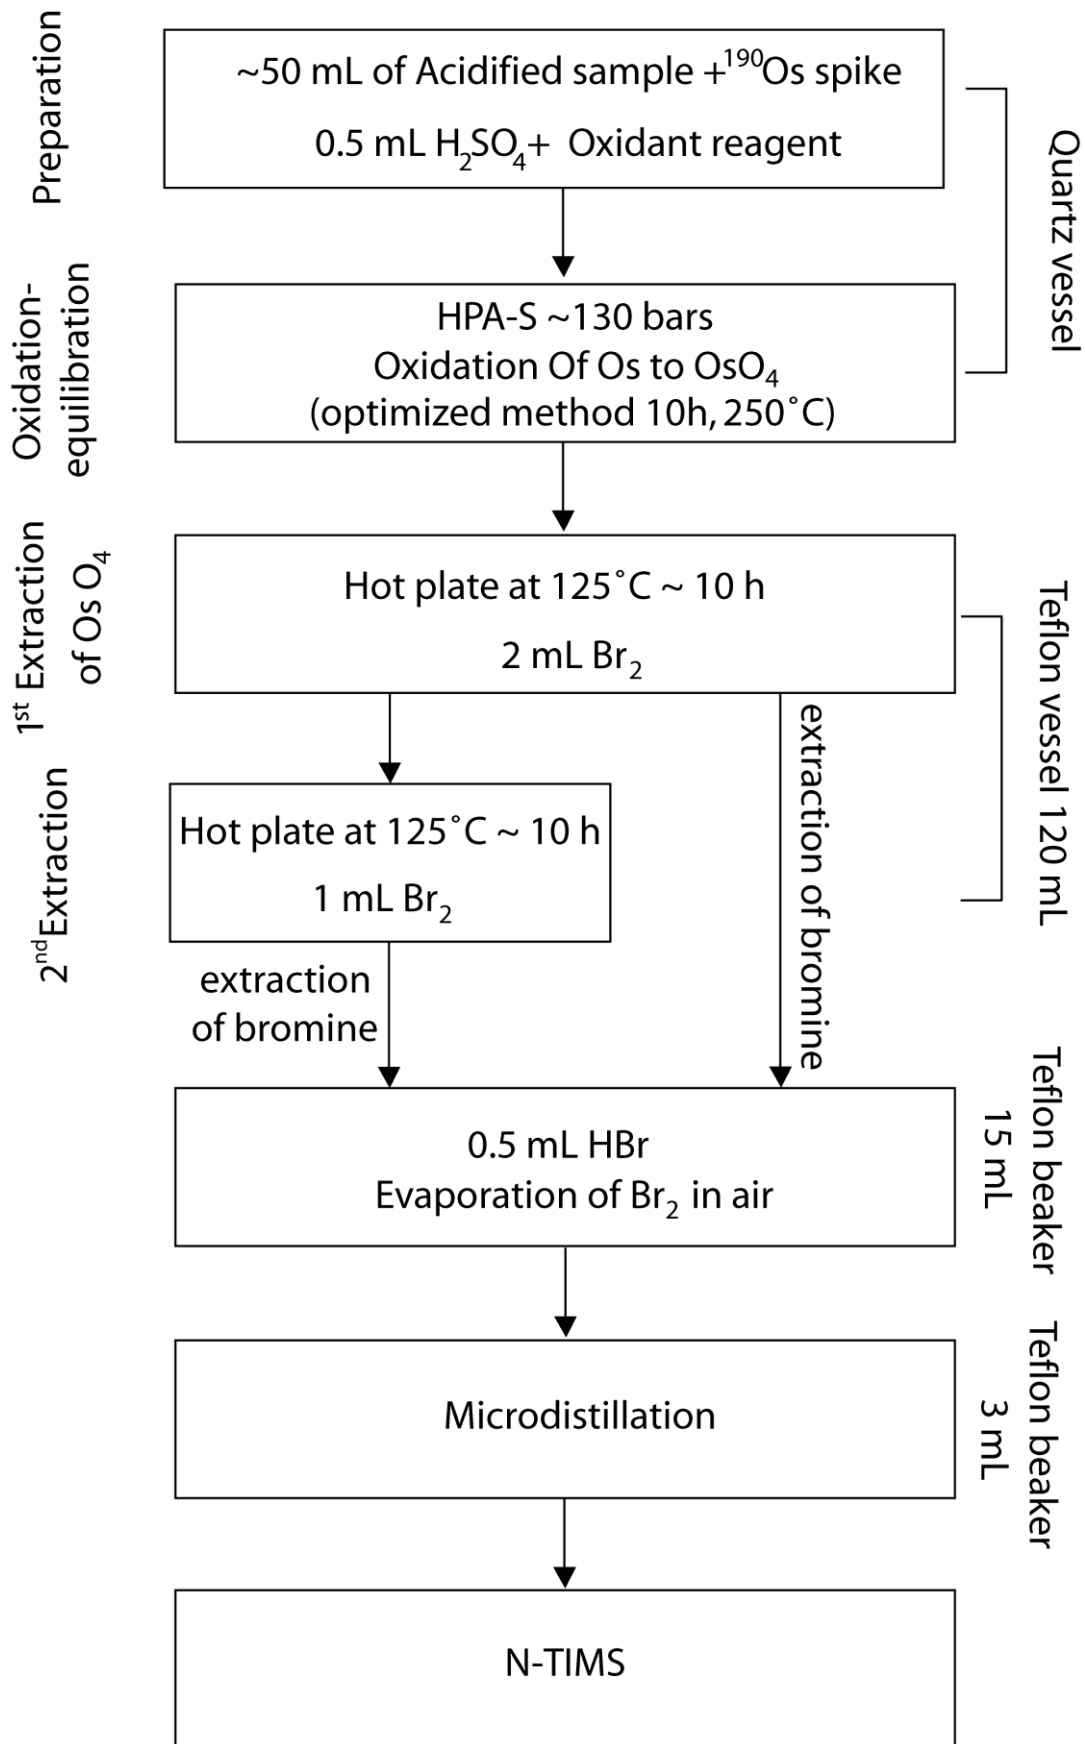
Preparation

~50 mL of Acidified sample +$^{190}$Os spike
0.5 mL $H_2SO_4$+ Oxidant reagent

Quartz vessel

Oxidation-equilibration

HPA-S ~130 bars
Oxidation Of Os to $OsO_4$
(optimized method 10h, 250˚C)

1$^{st}$ Extraction of Os $O_4$

Hot plate at 125˚C ~ 10 h
2 mL $Br_2$

Teflon vessel 120 mL

2$^{nd}$Extraction

Hot plate at 125˚C ~ 10 h
1 mL $Br_2$

extraction of bromine

extraction of bromine

0.5 mL HBr
Evaporation of $Br_2$ in air

Teflon beaker 15 mL

Microdistillation

Teflon beaker 3 mL

N-TIMS